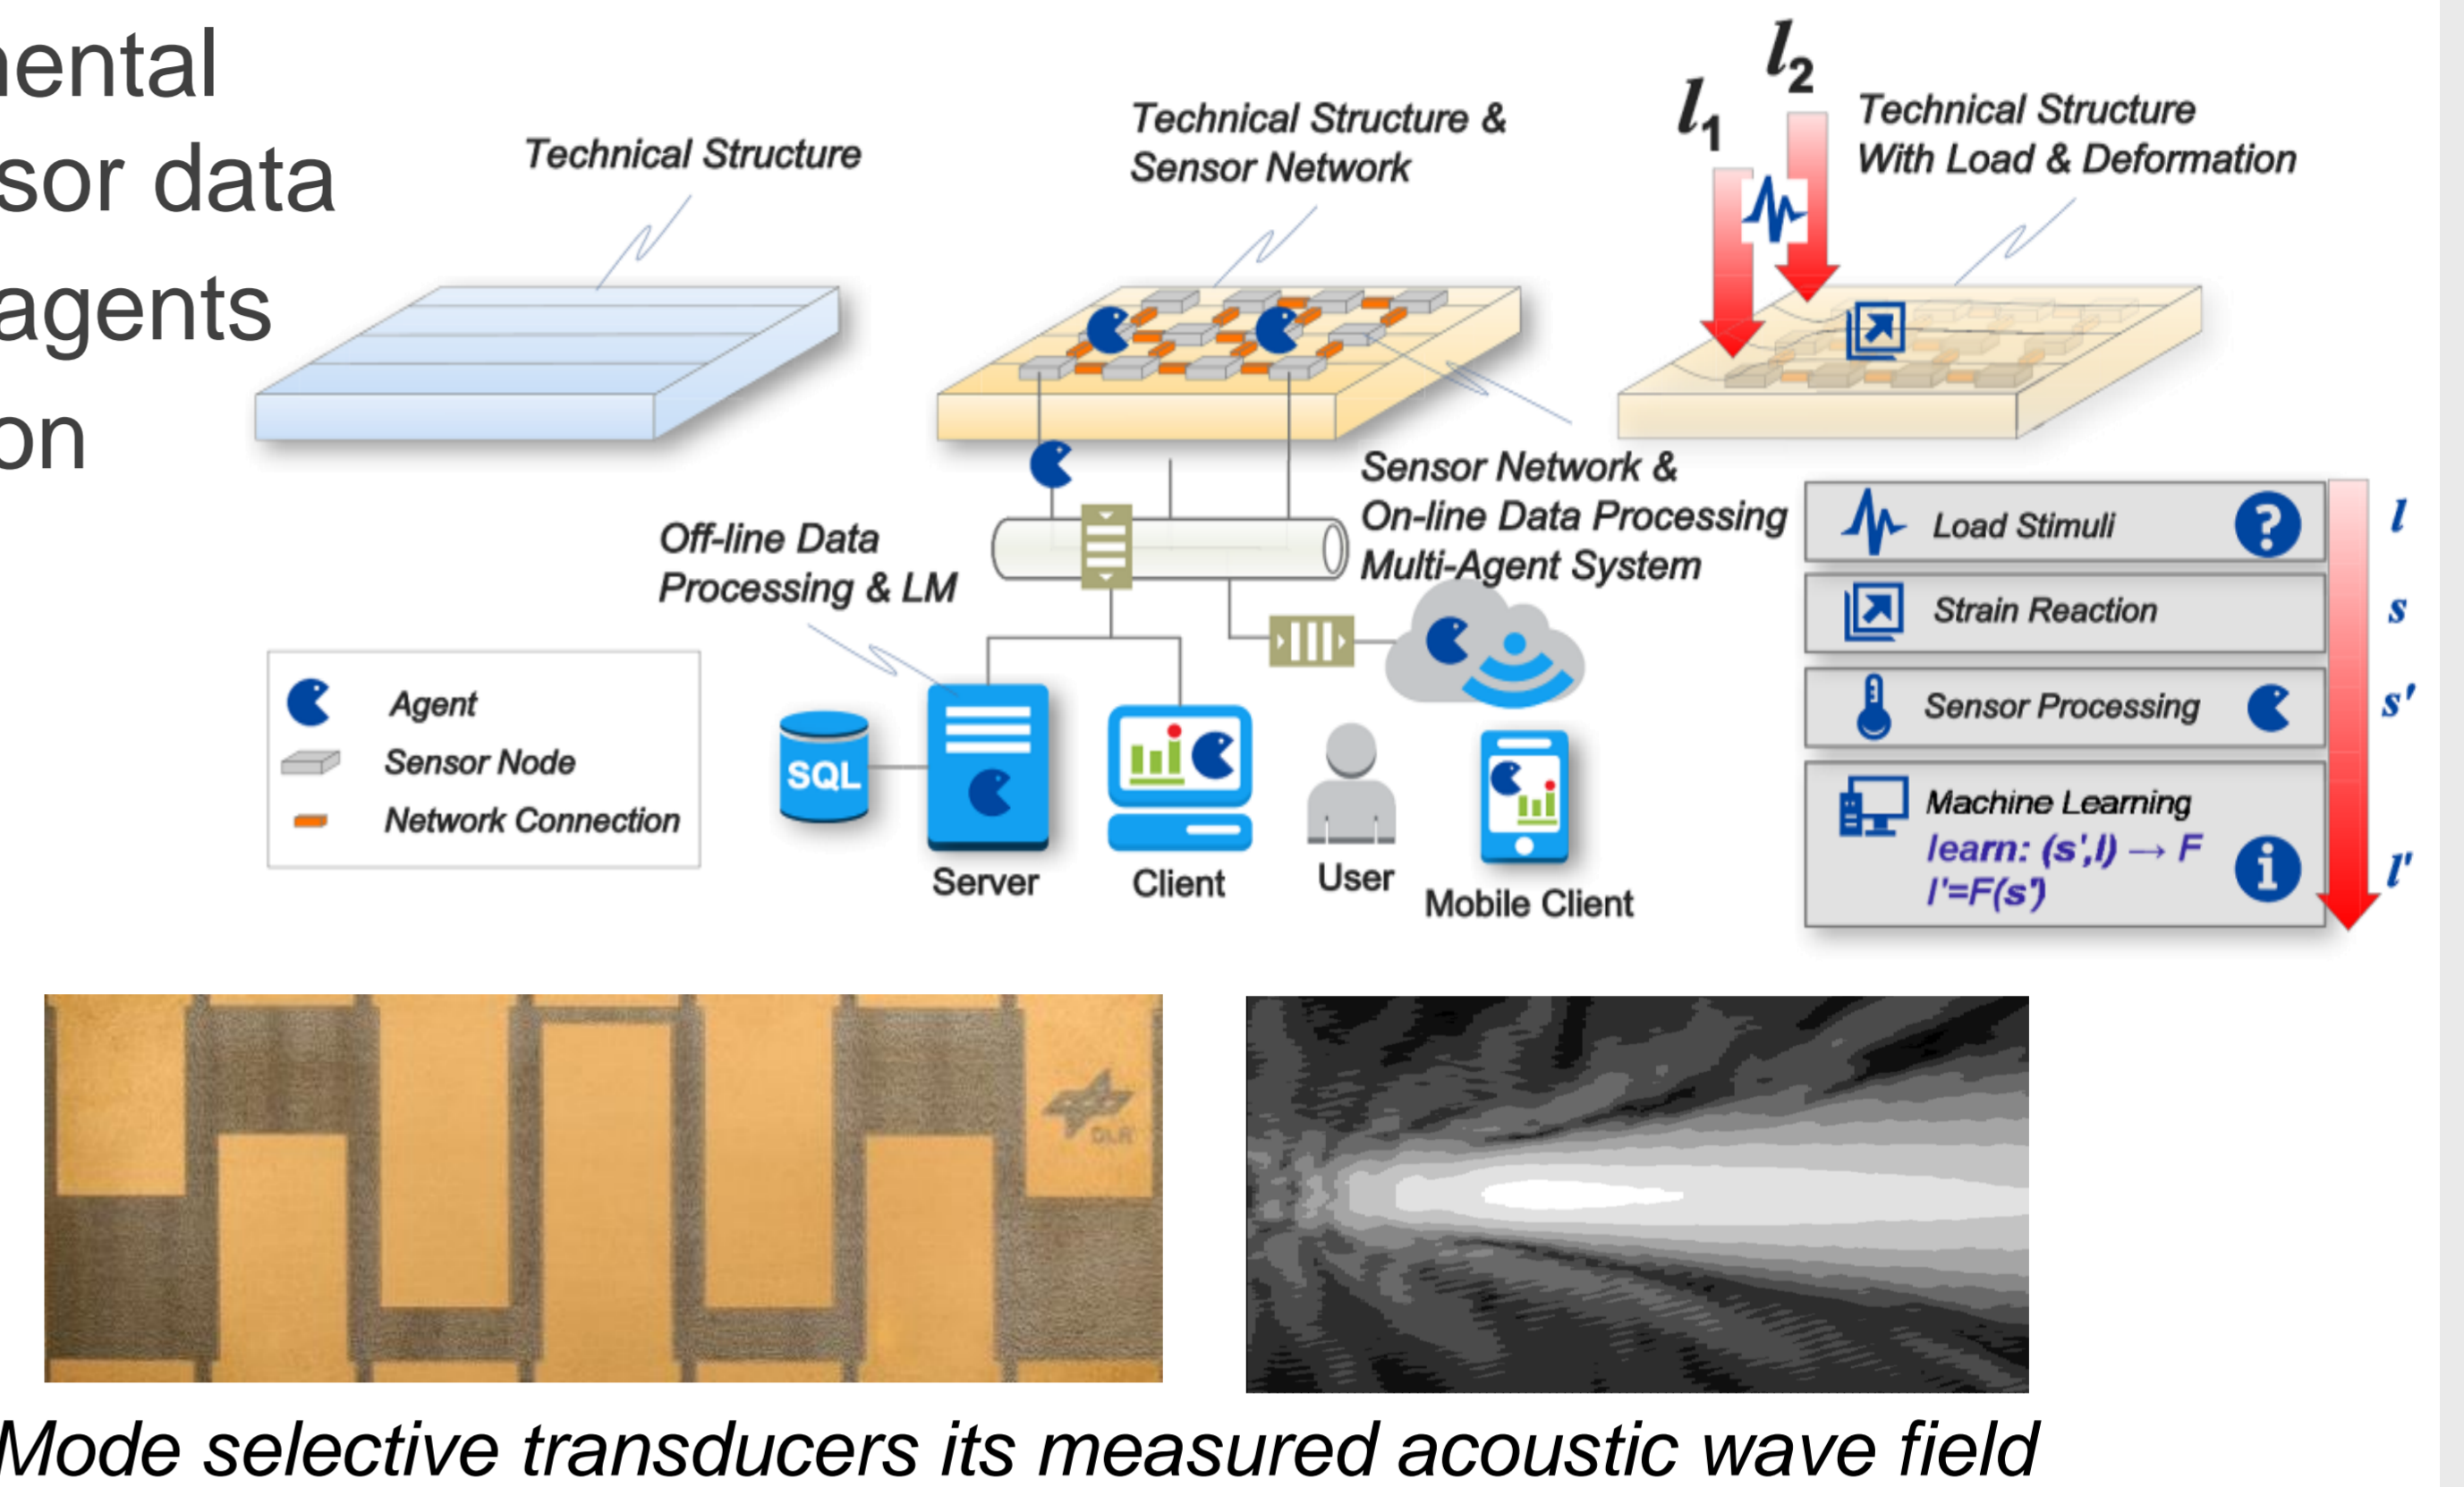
ental
sor data
agents
on

Technical Structure

Technical Structure &
Sensor Network

$l_1$ $l_2$

Technical Structure
With Load & Deformation

Sensor Network &
On-line Data Processing
Multi-Agent System

Off-line Data
Processing & LM

| Load Stimuli | ? | $l$ |
|---|---|---|
| Strain Reaction | | $s$ |
| Sensor Processing | | $s'$ |
| Machine Learning learn: (s',l) → F l'=F(s') | i | $l'$ |

Agent
Sensor Node
Network Connection

SQL
Server
Client
User
Mobile Client

DLR

Mode selective transducers its measured acoustic wave field